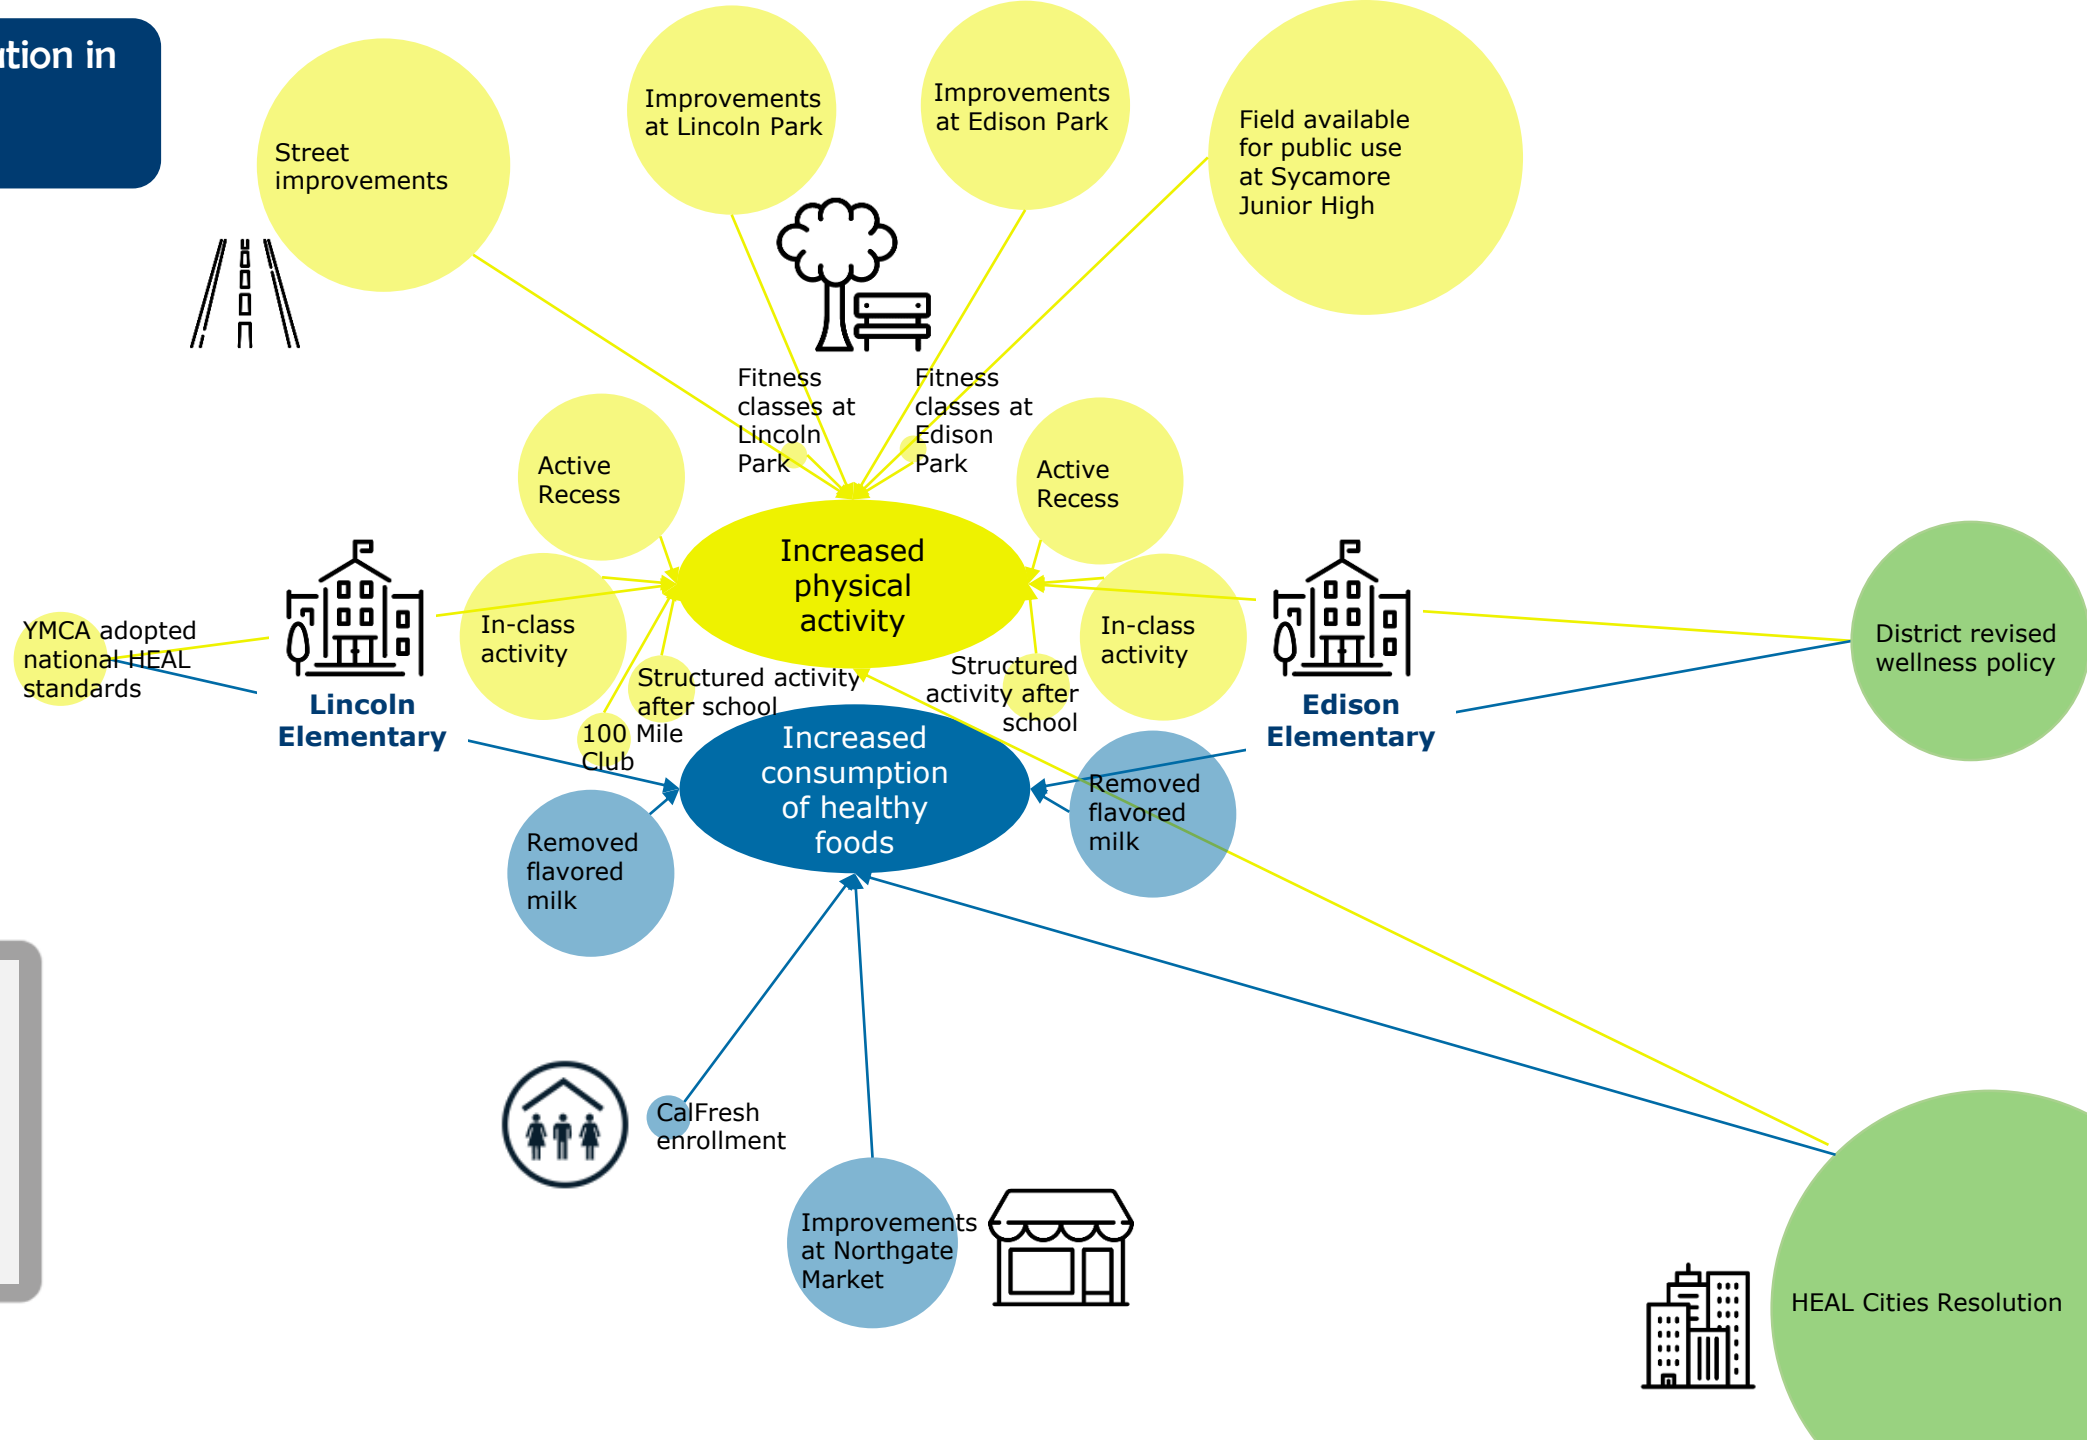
tion in

Street improvements

Improvements at Lincoln Park

Improvements at Edison Park

Field available for public use at Sycamore Junior High

Fitness classes at Lincoln Park

Fitness classes at Edison Park

Active Recess

Active Recess

Increased physical activity

YMCA adopted national HEAL standards

In-class activity

In-class activity

Lincoln Elementary

Edison Elementary

District revised wellness policy

Structured activity after school

Structured activity after school

100 Mile Club

Increased consumption of healthy foods

Removed flavored milk

Removed flavored milk

CalFresh enrollment

Improvements at Northgate Market

HEAL Cities Resolution